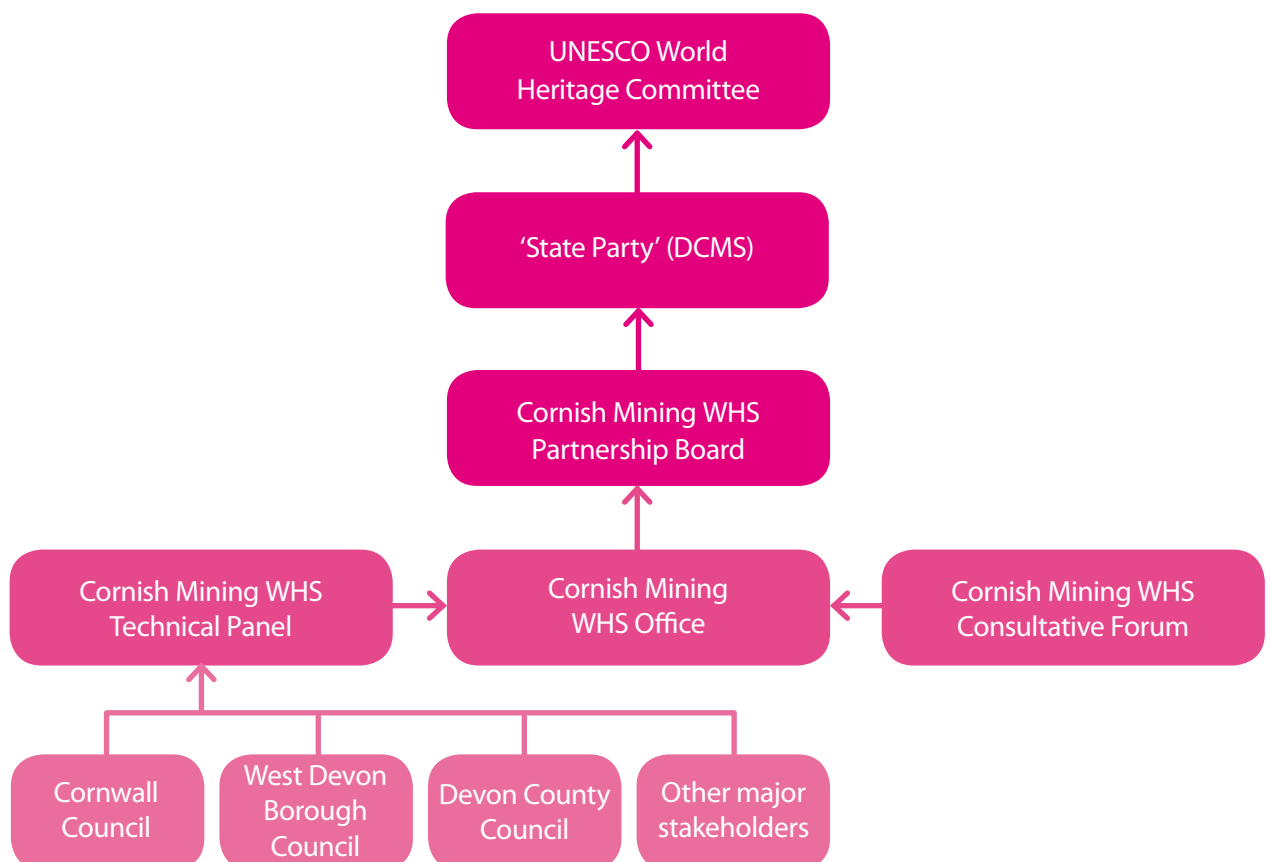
UNESCO World Heritage Committee

'State Party' (DCMS)

Cornish Mining WHS Partnership Board

Cornish Mining WHS Technical Panel

Cornish Mining WHS Office

Cornish Mining WHS Consultative Forum

Cornwall Council

West Devon Borough Council

Devon County Council

Other major stakeholders